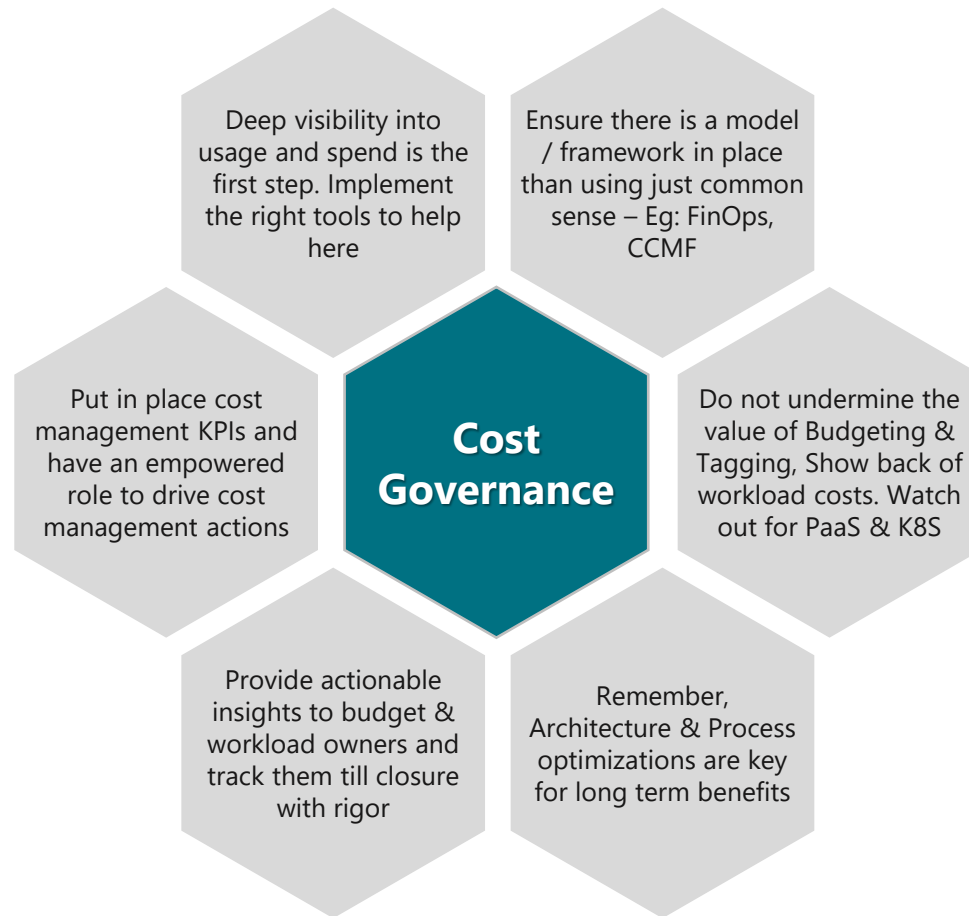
Deep visibility into usage and spend is the first step. Implement the right tools to help here

Ensure there is a model / framework in place than using just common sense – Eg: FinOps, CCMF

Put in place cost management KPIs and have an empowered role to drive cost management actions

Cost Governance

Do not undermine the value of Budgeting & Tagging, Show back of workload costs. Watch out for PaaS & K8S

Provide actionable insights to budget & workload owners and track them till closure with rigor

Remember, Architecture & Process optimizations are key for long term benefits